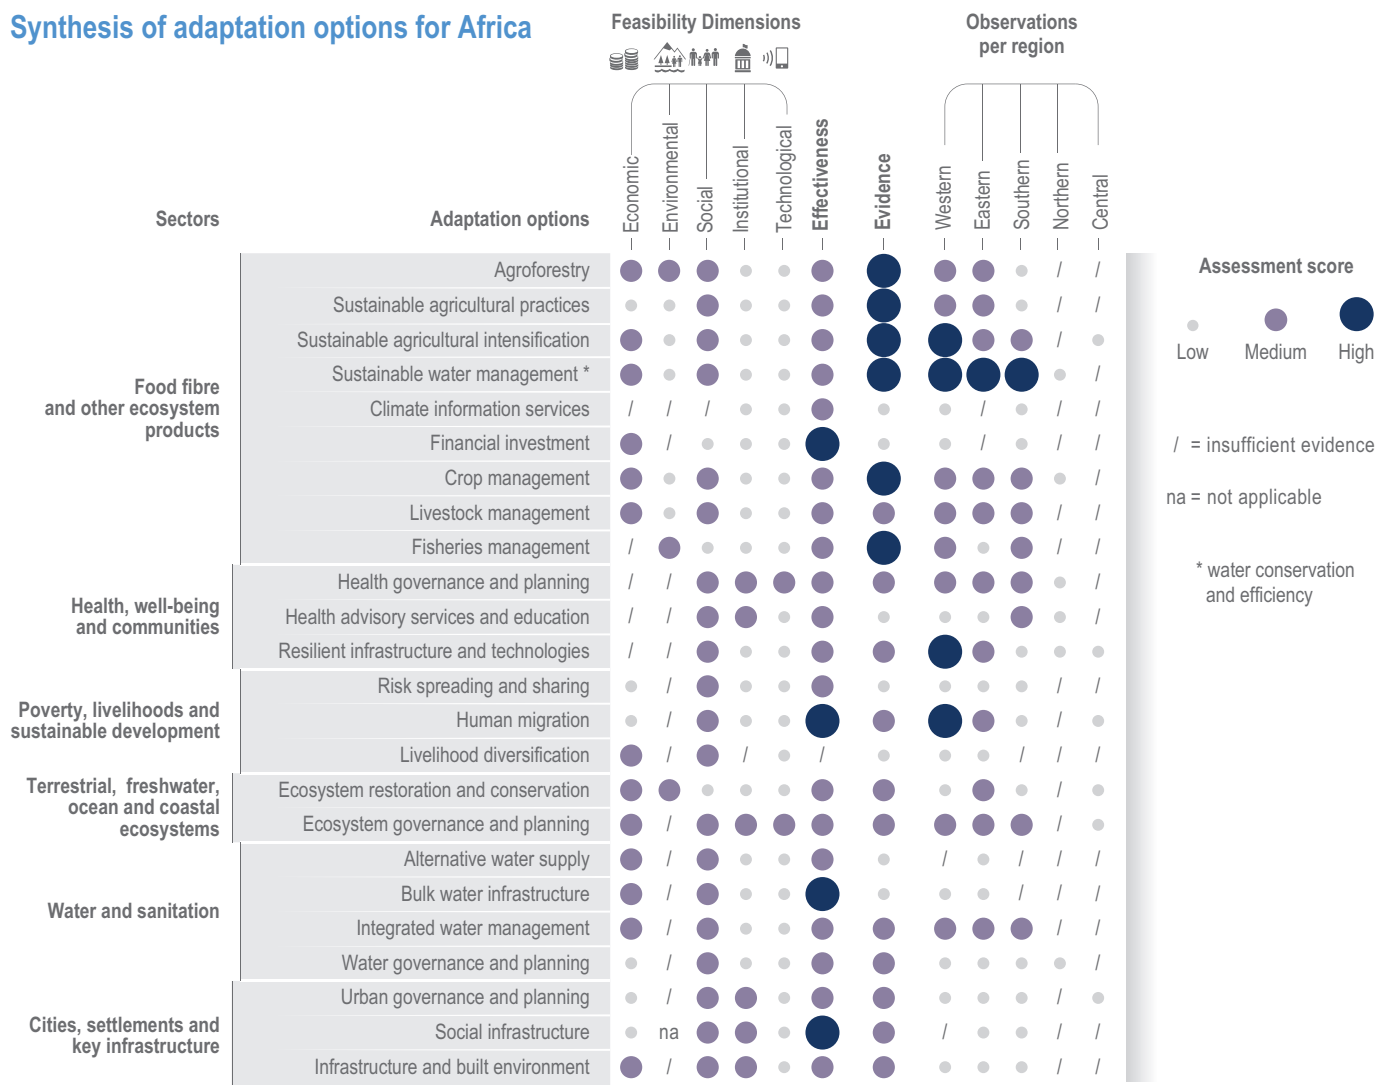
Synthesis of adaptation options for Africa

Feasibility Dimensions

Observations per region

Sectors

Adaptation options

Economic

Environmental

Social

Institutional

Technological

Effectiveness

Evidence

Western

Eastern

Southern

Northern

Central

Food fibre and other ecosystem products

Agroforestry

Sustainable agricultural practices

Sustainable agricultural intensification

Sustainable water management *

Climate information services

Financial investment

Crop management

Livestock management

Fisheries management

Health, well-being and communities

Health governance and planning

Health advisory services and education

Resilient infrastructure and technologies

Poverty, livelihoods and sustainable development

Risk spreading and sharing

Human migration

Livelihood diversification

Terrestrial, freshwater, ocean and coastal ecosystems

Ecosystem restoration and conservation

Ecosystem governance and planning

Water and sanitation

Alternative water supply

Bulk water infrastructure

Integrated water management

Water governance and planning

Cities, settlements and key infrastructure

Urban governance and planning

Social infrastructure

Infrastructure and built environment

na

Assessment score

Low Medium High

/ = insufficient evidence

na = not applicable

* water conservation and efficiency